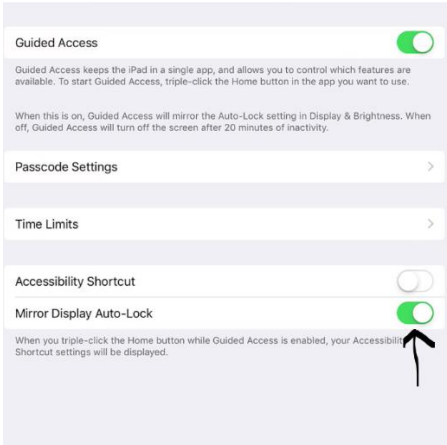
Guided Access

Guided Access keeps the iPad in a single app, and allows you to control which features are available. To start Guided Access, triple-click the Home button in the app you want to use.

When this is on, Guided Access will mirror the Auto-Lock setting in Display & Brightness. When off, Guided Access will turn off the screen after 20 minutes of inactivity.

Passcode Settings

Time Limits

Accessibility Shortcut

Mirror Display Auto-Lock

When you triple-click the Home button while Guided Access is enabled, your Accessibility Shortcut settings will be displayed.